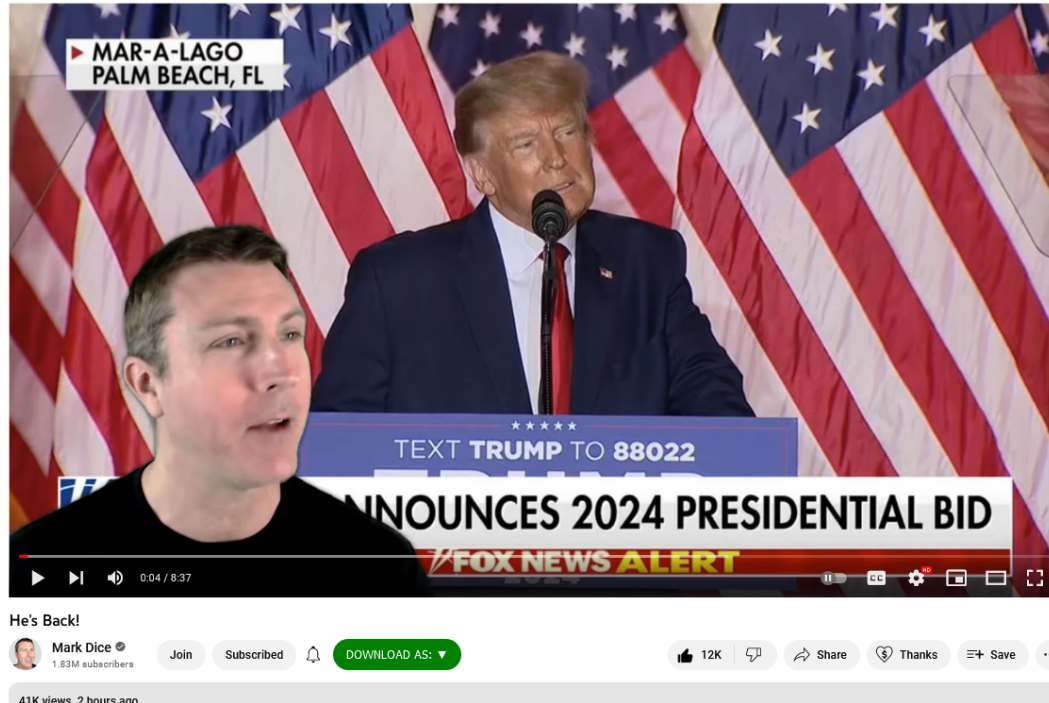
MAR-A-LAGO
PALM BEACH, FL

★★★★★
TEXT TRUMP TO 88022

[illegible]NNOUNCES 2024 PRESIDENTIAL BID
FOX NEWS ALERT

0:04 / 8:37

He's Back!

Mark Dice
1.83M subscribers
Join
Subscribed
DOWNLOAD AS: ▼
12K
Share
Thanks
Save

41K views 2 hours ago